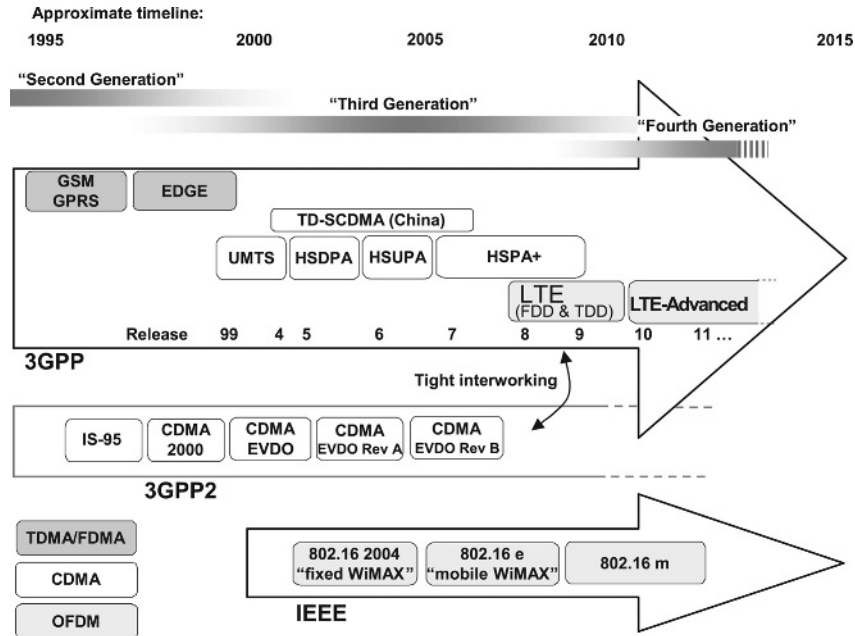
Approximate timeline:

1995 2000 2005 2010 2015

"Second Generation"

"Third Generation"

"Fourth Generation"

GSM GPRS

EDGE

TD-SCDMA (China)

UMTS

HSDPA

HSUPA

HSPA+

LTE (FDD & TDD)

LTE-Advanced

Release 99 4 5 6 7 8 9 10 11 …

3GPP

Tight interworking

IS-95

CDMA 2000

CDMA EVDO

CDMA EVDO Rev A

CDMA EVDO Rev B

3GPP2

TDMA/FDMA

CDMA

OFDM

802.16 2004 "fixed WiMAX"

802.16 e "mobile WiMAX"

802.16 m

IEEE